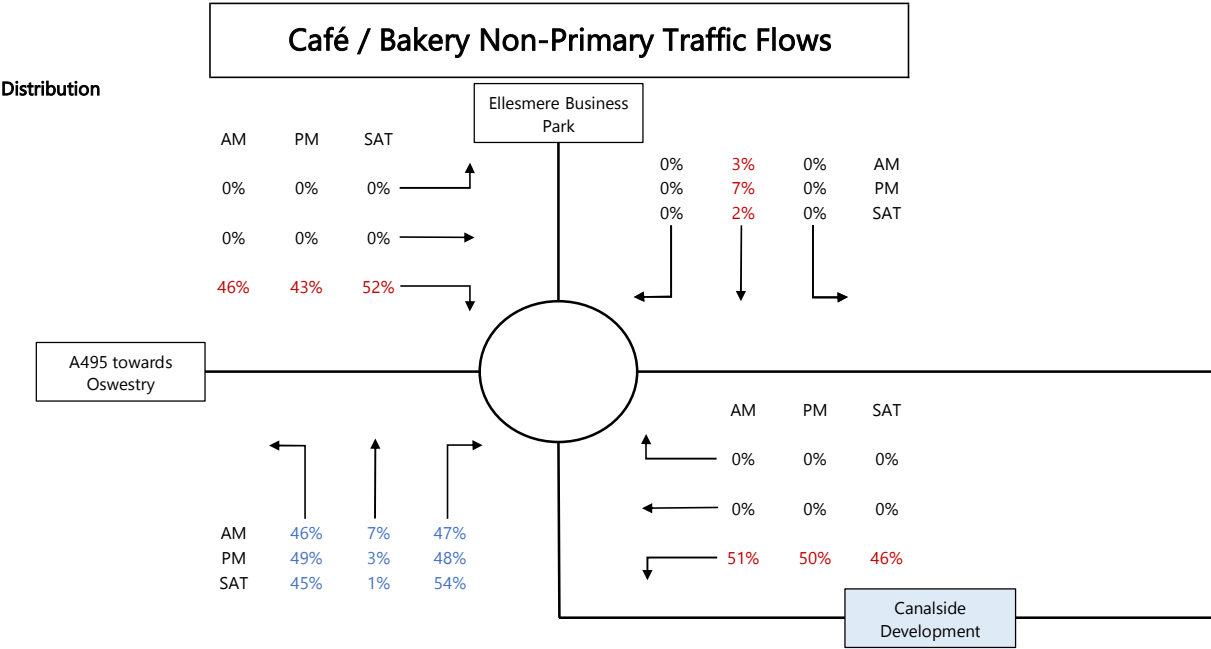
Café / Bakery Non-Primary Traffic Flows

Distribution

Ellesmere Business Park

| AM | PM | SAT |
|---|---|---|
| 0% | 0% | 0% |
| 0% | 0% | 0% |
| 46% | 43% | 52% |

| | | | |
|---|---|---|---|
| 0% | 3% | 0% | AM |
| 0% | 7% | 0% | PM |
| 0% | 2% | 0% | SAT |

A495 towards Oswestry

| AM | PM | SAT |
|---|---|---|
| 0% | 0% | 0% |
| 0% | 0% | 0% |
| 51% | 50% | 46% |

| | | | |
|---|---|---|---|
| AM | 46% | 7% | 47% |
| PM | 49% | 3% | 48% |
| SAT | 45% | 1% | 54% |

Canalside Development